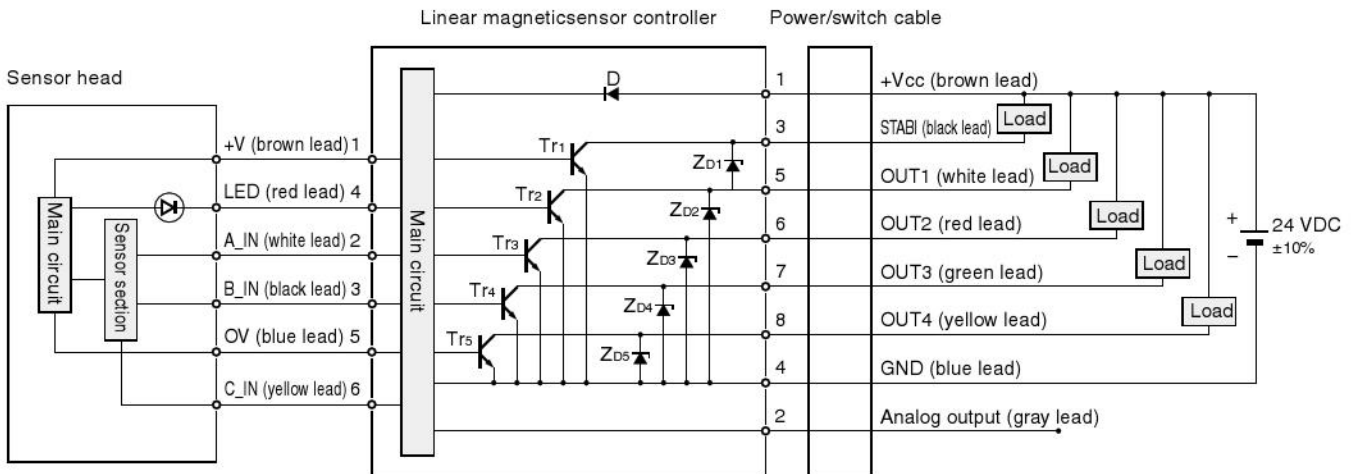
Linear magneticsensor controller

Power/switch cable

Sensor head

Main circuit

Sensor section

+V (brown lead) 1

LED (red lead) 4

A_IN (white lead) 2

B_IN (black lead) 3

OV (blue lead) 5

C_IN (yellow lead) 6

Main circuit

D

Tr1

Tr2

Tr3

Tr4

Tr5

ZD1

ZD2

ZD3

ZD4

ZD5

1

3

5

6

7

8

4

2

+Vcc (brown lead)

STABI (black lead)

Load

OUT1 (white lead)

Load

OUT2 (red lead)

Load

OUT3 (green lead)

Load

OUT4 (yellow lead)

Load

GND (blue lead)

Analog output (gray lead)

+

−

24 VDC

±10%